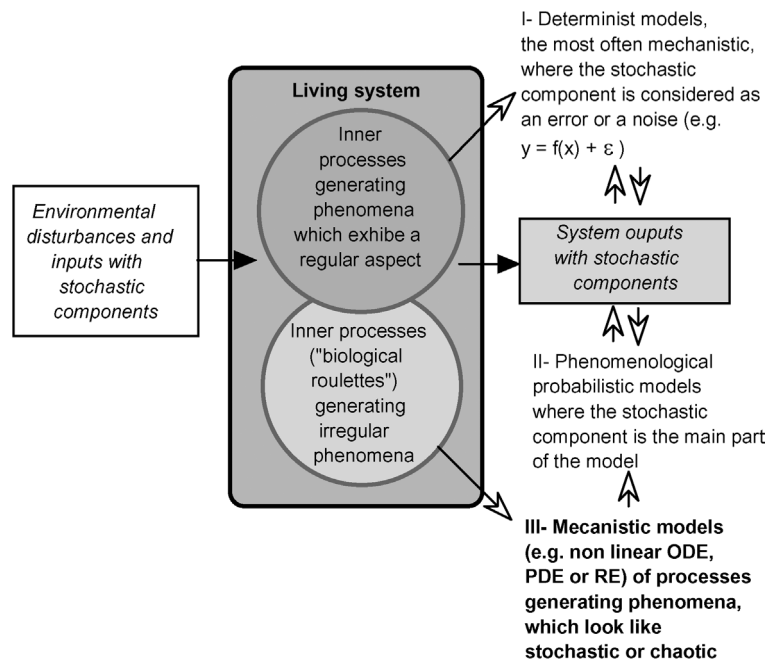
I- Determinist models, the most often mechanistic, where the stochastic component is considered as an error or a noise (e.g. $y = f(x) + \varepsilon$ )

Living system

Inner processes generating phenomena which exhibe a regular aspect

Environmental disturbances and inputs with stochastic components

System ouputs with stochastic components

Inner processes ("biological roulettes") generating irregular phenomena

II- Phenomenological probabilistic models where the stochastic component is the main part of the model

III- Mecanistic models (e.g. non linear ODE, PDE or RE) of processes generating phenomena, which look like stochastic or chaotic